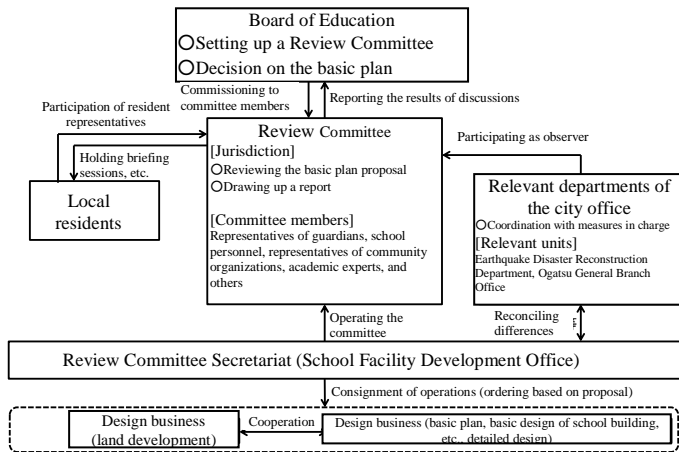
Board of Education
○Setting up a Review Committee
○Decision on the basic plan

Commissioning to committee members

Reporting the results of discussions

Participation of resident representatives

Holding briefing sessions, etc.

Local residents

Review Committee
[Jurisdiction]
○Reviewing the basic plan proposal
○Drawing up a report

[Committee members]
Representatives of guardians, school personnel, representatives of community organizations, academic experts, and others

Participating as observer

Relevant departments of the city office
○Coordination with measures in charge
[Relevant units]
Earthquake Disaster Reconstruction Department, Ogatsu General Branch Office

Operating the committee

Reconciling differences

Review Committee Secretariat (School Facility Development Office)

Consignment of operations (ordering based on proposal)

Design business (land development)

Cooperation

Design business (basic plan, basic design of school building, etc., detailed design)